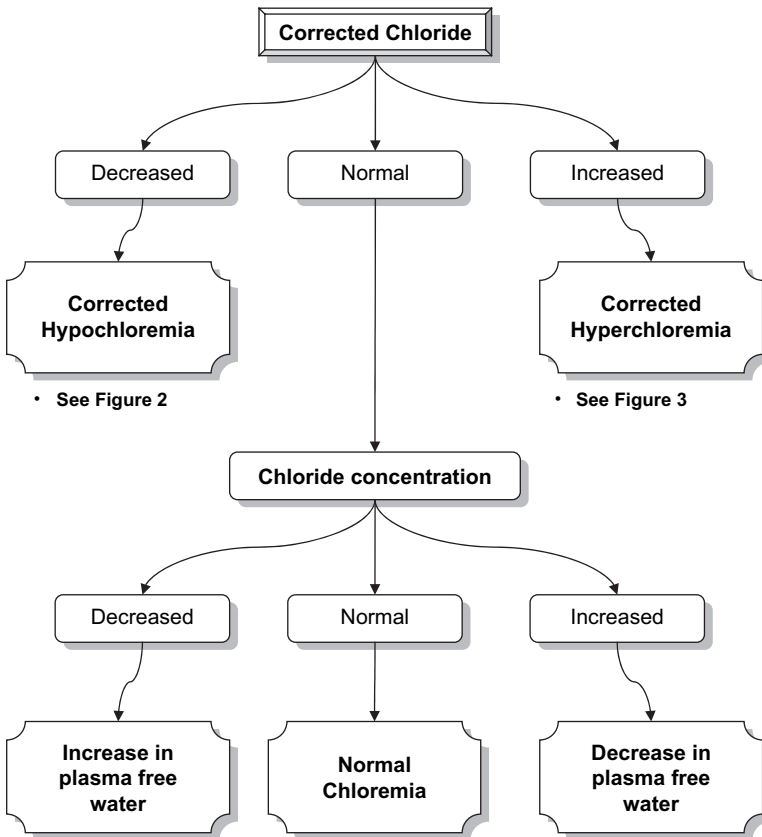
Corrected Chloride

Decreased

Normal

Increased

Corrected Hypochloremia

• See Figure 2

Corrected Hyperchloremia

• See Figure 3

Chloride concentration

Decreased

Normal

Increased

Increase in plasma free water

Normal Chloremia

Decrease in plasma free water